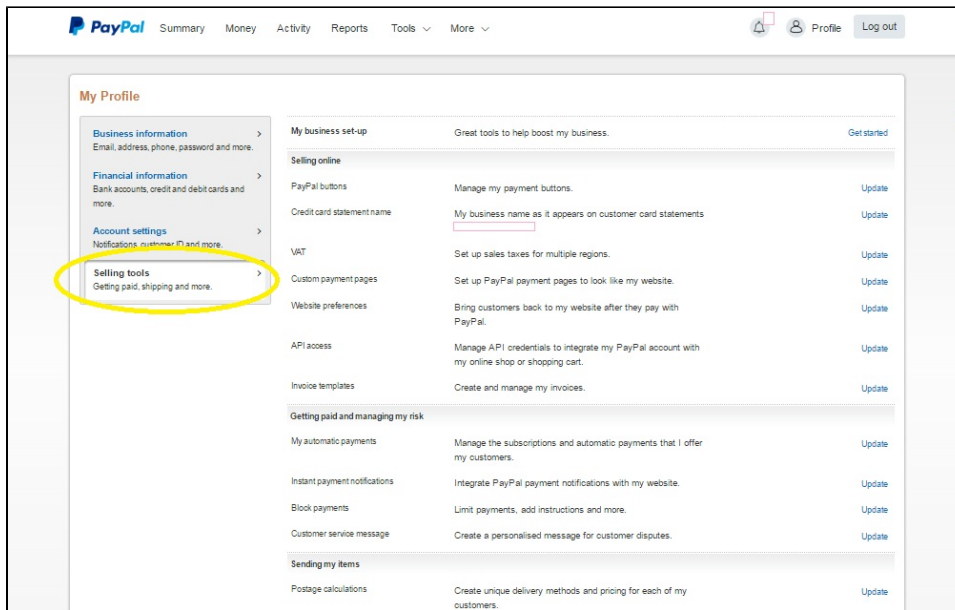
PayPal Summary Money Activity Reports Tools More Profile Log out

My Profile

Business information
Email, address, phone, password and more.

Financial information
Bank accounts, credit and debit cards and more.

Account settings
Notifications, customer ID and more.

Selling tools
Getting paid, shipping and more.

| | | |
|---|---|---|
| My business set-up | Great tools to help boost my business. | Get started |
| **Selling online** | | |
| PayPal buttons | Manage my payment buttons. | Update |
| Credit card statement name | My business name as it appears on customer card statements | Update |
| VAT | Set up sales taxes for multiple regions. | Update |
| Custom payment pages | Set up PayPal payment pages to look like my website. | Update |
| Website preferences | Bring customers back to my website after they pay with PayPal. | Update |
| API access | Manage API credentials to integrate my PayPal account with my online shop or shopping cart. | Update |
| Invoice templates | Create and manage my invoices. | Update |
| **Getting paid and managing my risk** | | |
| My automatic payments | Manage the subscriptions and automatic payments that I offer my customers. | Update |
| Instant payment notifications | Integrate PayPal payment notifications with my website. | Update |
| Block payments | Limit payments, add instructions and more. | Update |
| Customer service message | Create a personalised message for customer disputes. | Update |
| **Sending my items** | | |
| Postage calculations | Create unique delivery methods and pricing for each of my customers. | Update |